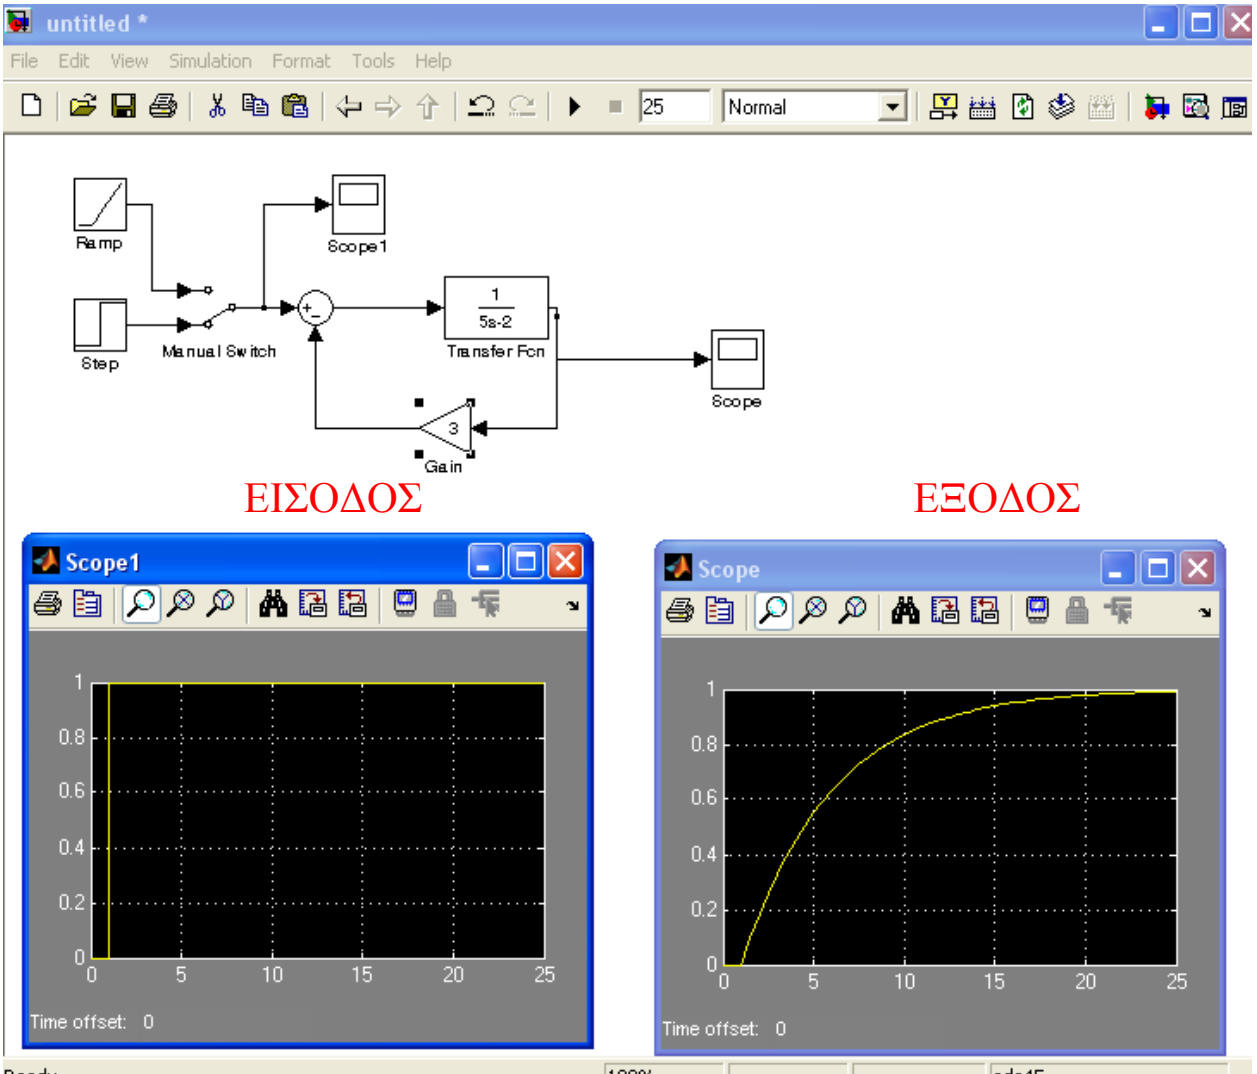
untitled *

File Edit View Simulation Format Tools Help

25 Normal

Ramp

Step

Manual Switch

Scope1

+
-

$\frac{1}{5s-2}$

Transfer Fcn

Scope

3

Gain

ΕΙΣΟΔΟΣ

ΕΞΟΔΟΣ

Scope1

1
0.8
0.6
0.4
0.2
0
0 5 10 15 20 25

Time offset: 0

Scope

1
0.8
0.6
0.4
0.2
0
0 5 10 15 20 25

Time offset: 0

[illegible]